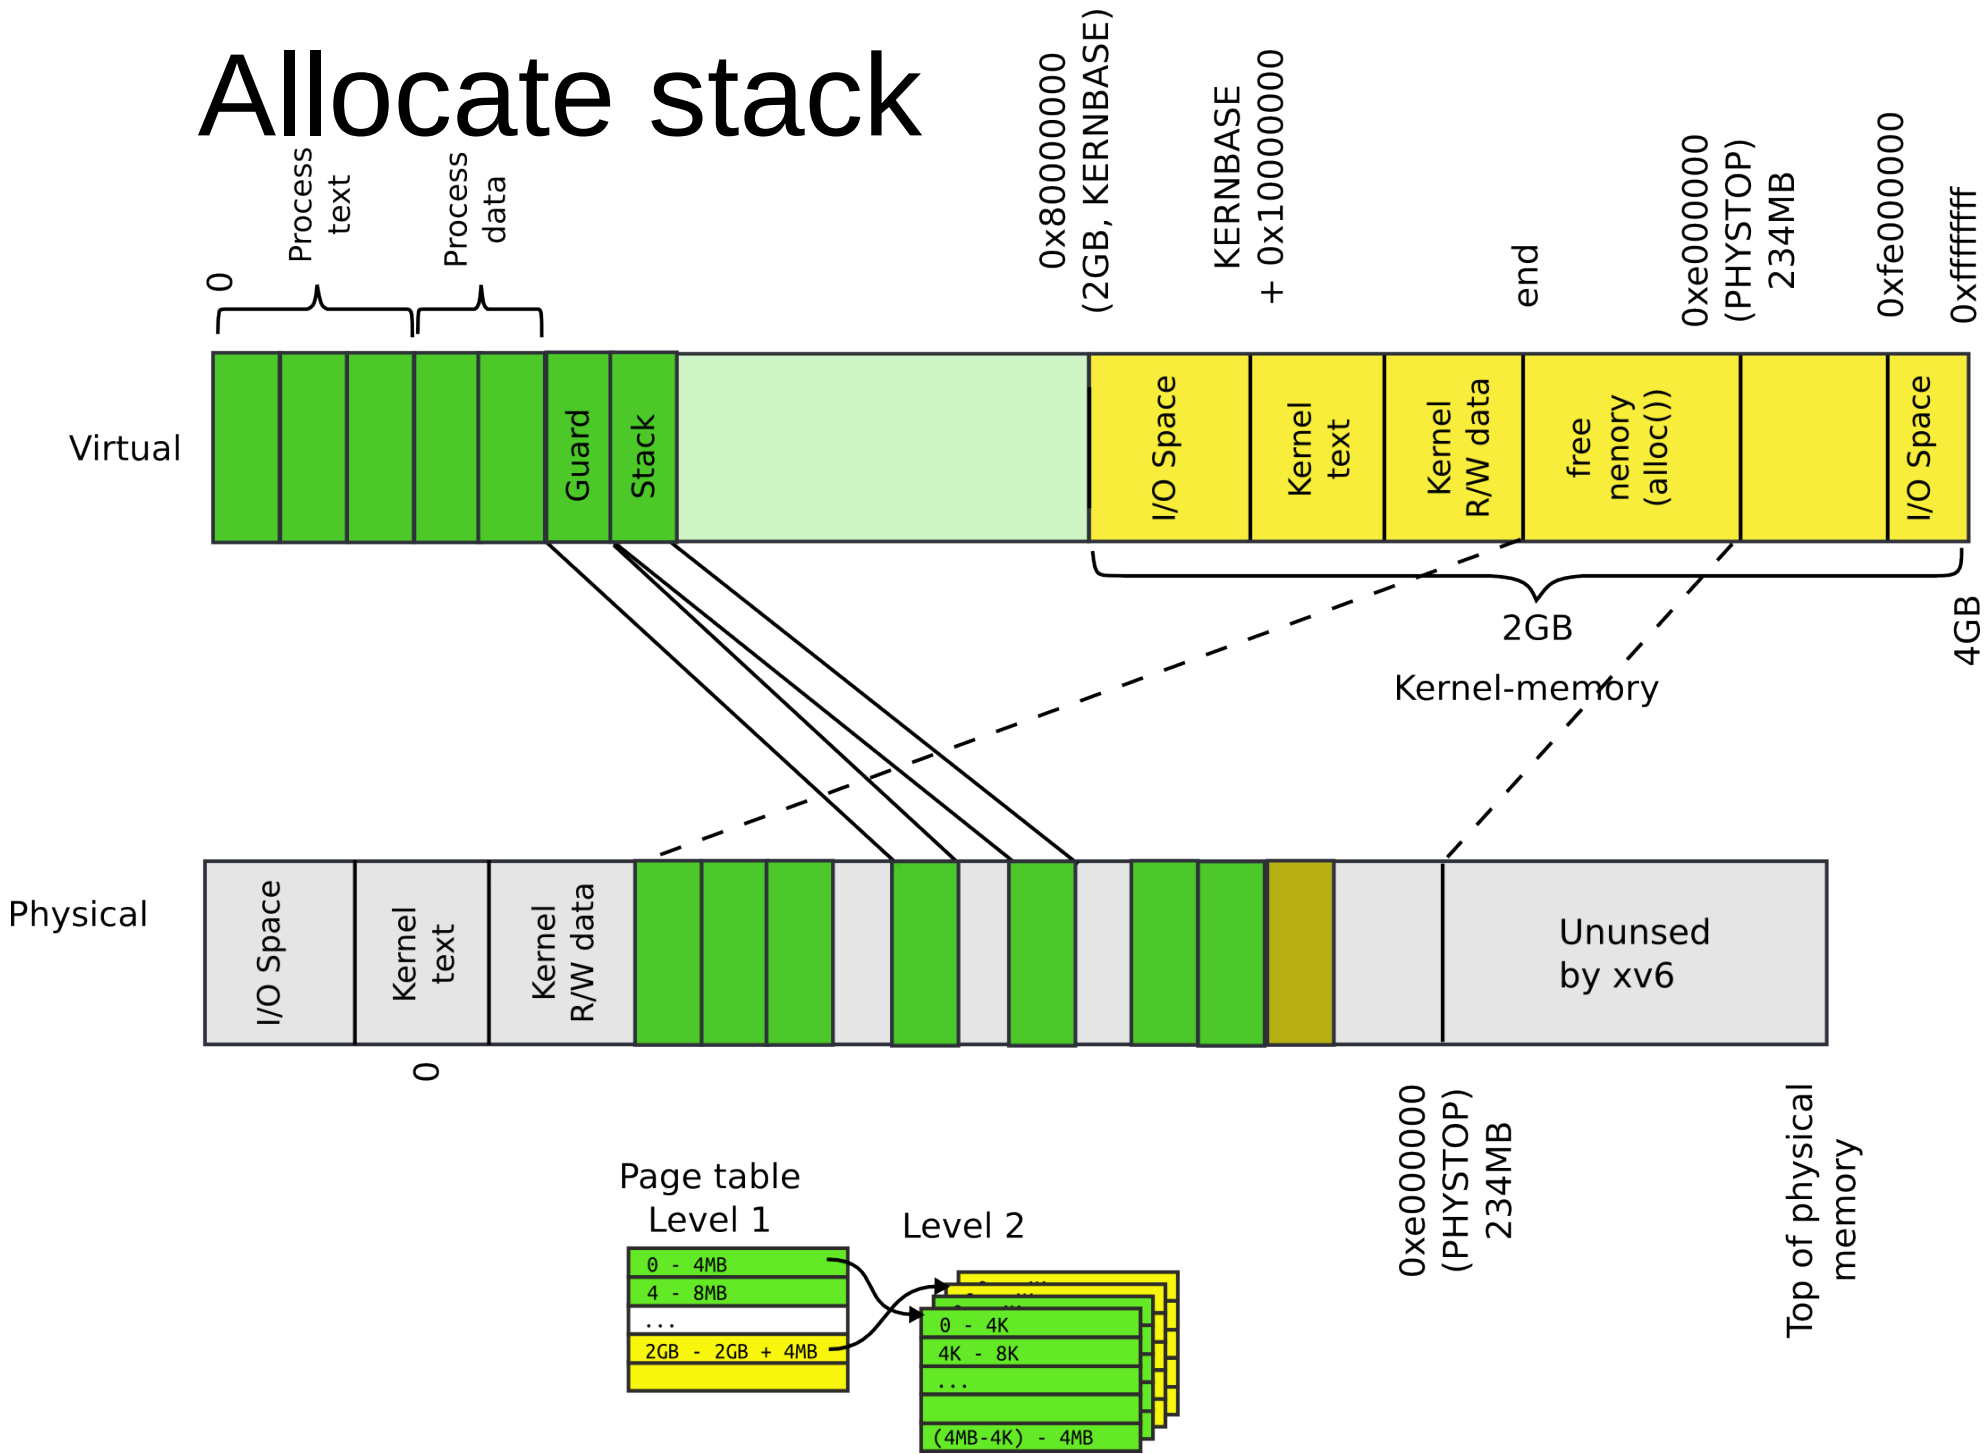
Allocate stack

0

Process text

Process data

0x80000000 (2GB, KERNBASE)

KERNBASE + 0x100000000

end

0xe000000 (PHYSTOP) 234MB

0xfe000000

0xffffffff

Virtual

Guard

Stack

I/O Space

Kernel text

Kernel R/W data

free nenory (alloc())

I/O Space

2GB

4GB

Kernel-memory

Physical

I/O Space

Kernel text

Kernel R/W data

Ununsed by xv6

0

0xe000000 (PHYSTOP) 234MB

Top of physical memory

Page table Level 1

Level 2

| 0 - 4MB |
|---|
| 4 - 8MB |
| ... |
| 2GB - 2GB + 4MB |
| |

| 0 - 4K |
|---|
| 4K - 8K |
| ... |
| |
| (4MB-4K) - 4MB |